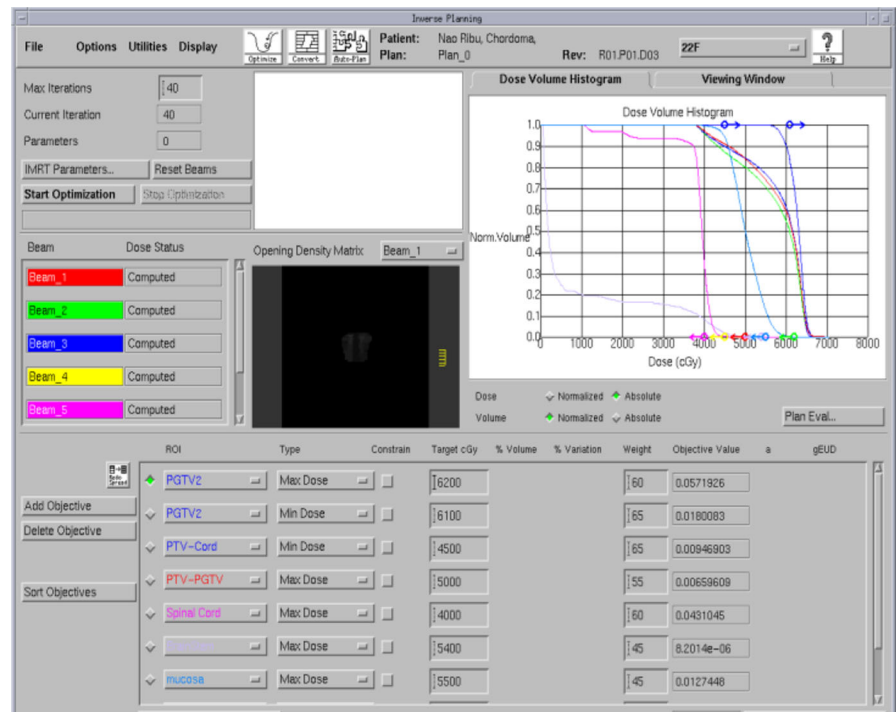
Inverse Planning

File Options Utilities Display

Optimize Convert Auto-Plan

Patient: Nao Ribu, Chordoma,
Plan: Plan_0

Rev: R01.P01.D03

22F

Help

Max Iterations 40
Current Iteration 40
Parameters 0

IMRT Parameters... Reset Beams
Start Optimization Stop Optimization

Dose Volume Histogram
Viewing Window

Dose Volume Histogram

Norm.Volume

1.0
0.9
0.8
0.7
0.6
0.5
0.4
0.3
0.2
0.1
0.0

0 1000 2000 3000 4000 5000 6000 7000 8000

Dose (cGy)

Beam Dose Status
Beam_1 Computed
Beam_2 Computed
Beam_3 Computed
Beam_4 Computed
Beam_5 Computed

Opening Density Matrix Beam_1

Dose Normalized Absolute
Volume Normalized Absolute

Plan Eval...

| | ROI | Type | Constrain | Target cGy | % Volume | % Variation | Weight | Objective Value | a | gEUD |
|---|---|---|---|---|---|---|---|---|---|---|
| Add Objective | PGTV2 | Max Dose | | 6200 | | | 60 | 0.0571926 | | |
| Delete Objective | PGTV2 | Min Dose | | 6100 | | | 65 | 0.0180083 | | |
| | PTV-Cord | Min Dose | | 4500 | | | 65 | 0.00946903 | | |
| Sort Objectives | PTV-PGTV | Max Dose | | 5000 | | | 55 | 0.00659609 | | |
| | Spinal Cord | Max Dose | | 4000 | | | 60 | 0.0431045 | | |
| | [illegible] | Max Dose | | 5400 | | | 45 | 8.2014e-06 | | |
| | mucosa | Max Dose | | 5500 | | | 45 | 0.0127448 | | |